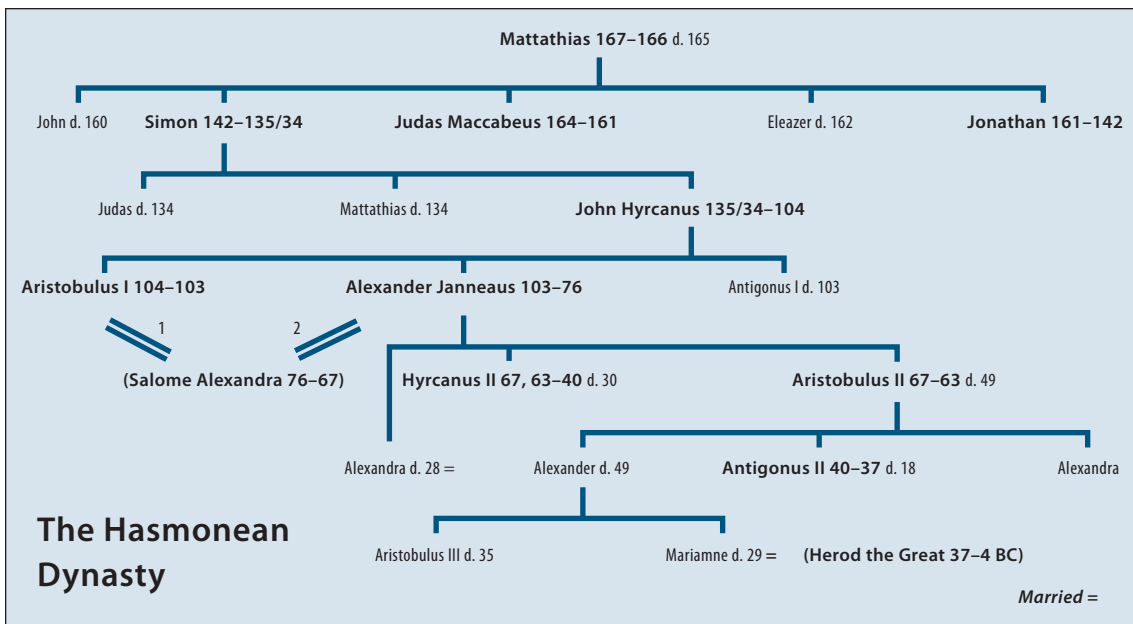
Mattathias 167–166 d. 165

John d. 160 Simon 142–135/34 Judas Maccabeus 164–161 Eleazer d. 162 Jonathan 161–142

Judas d. 134 Mattathias d. 134 John Hyrcanus 135/34–104

Aristobulus I 104–103 Alexander Janneaus 103–76 Antigonus I d. 103

1 2

(Salome Alexandra 76–67) Hyrcanus II 67, 63–40 d. 30 Aristobulus II 67–63 d. 49

Alexandra d. 28 = Alexander d. 49 Antigonus II 40–37 d. 18 Alexandra

The Hasmonean Dynasty

Aristobulus III d. 35 Mariamne d. 29 = (Herod the Great 37–4 BC)

Married =